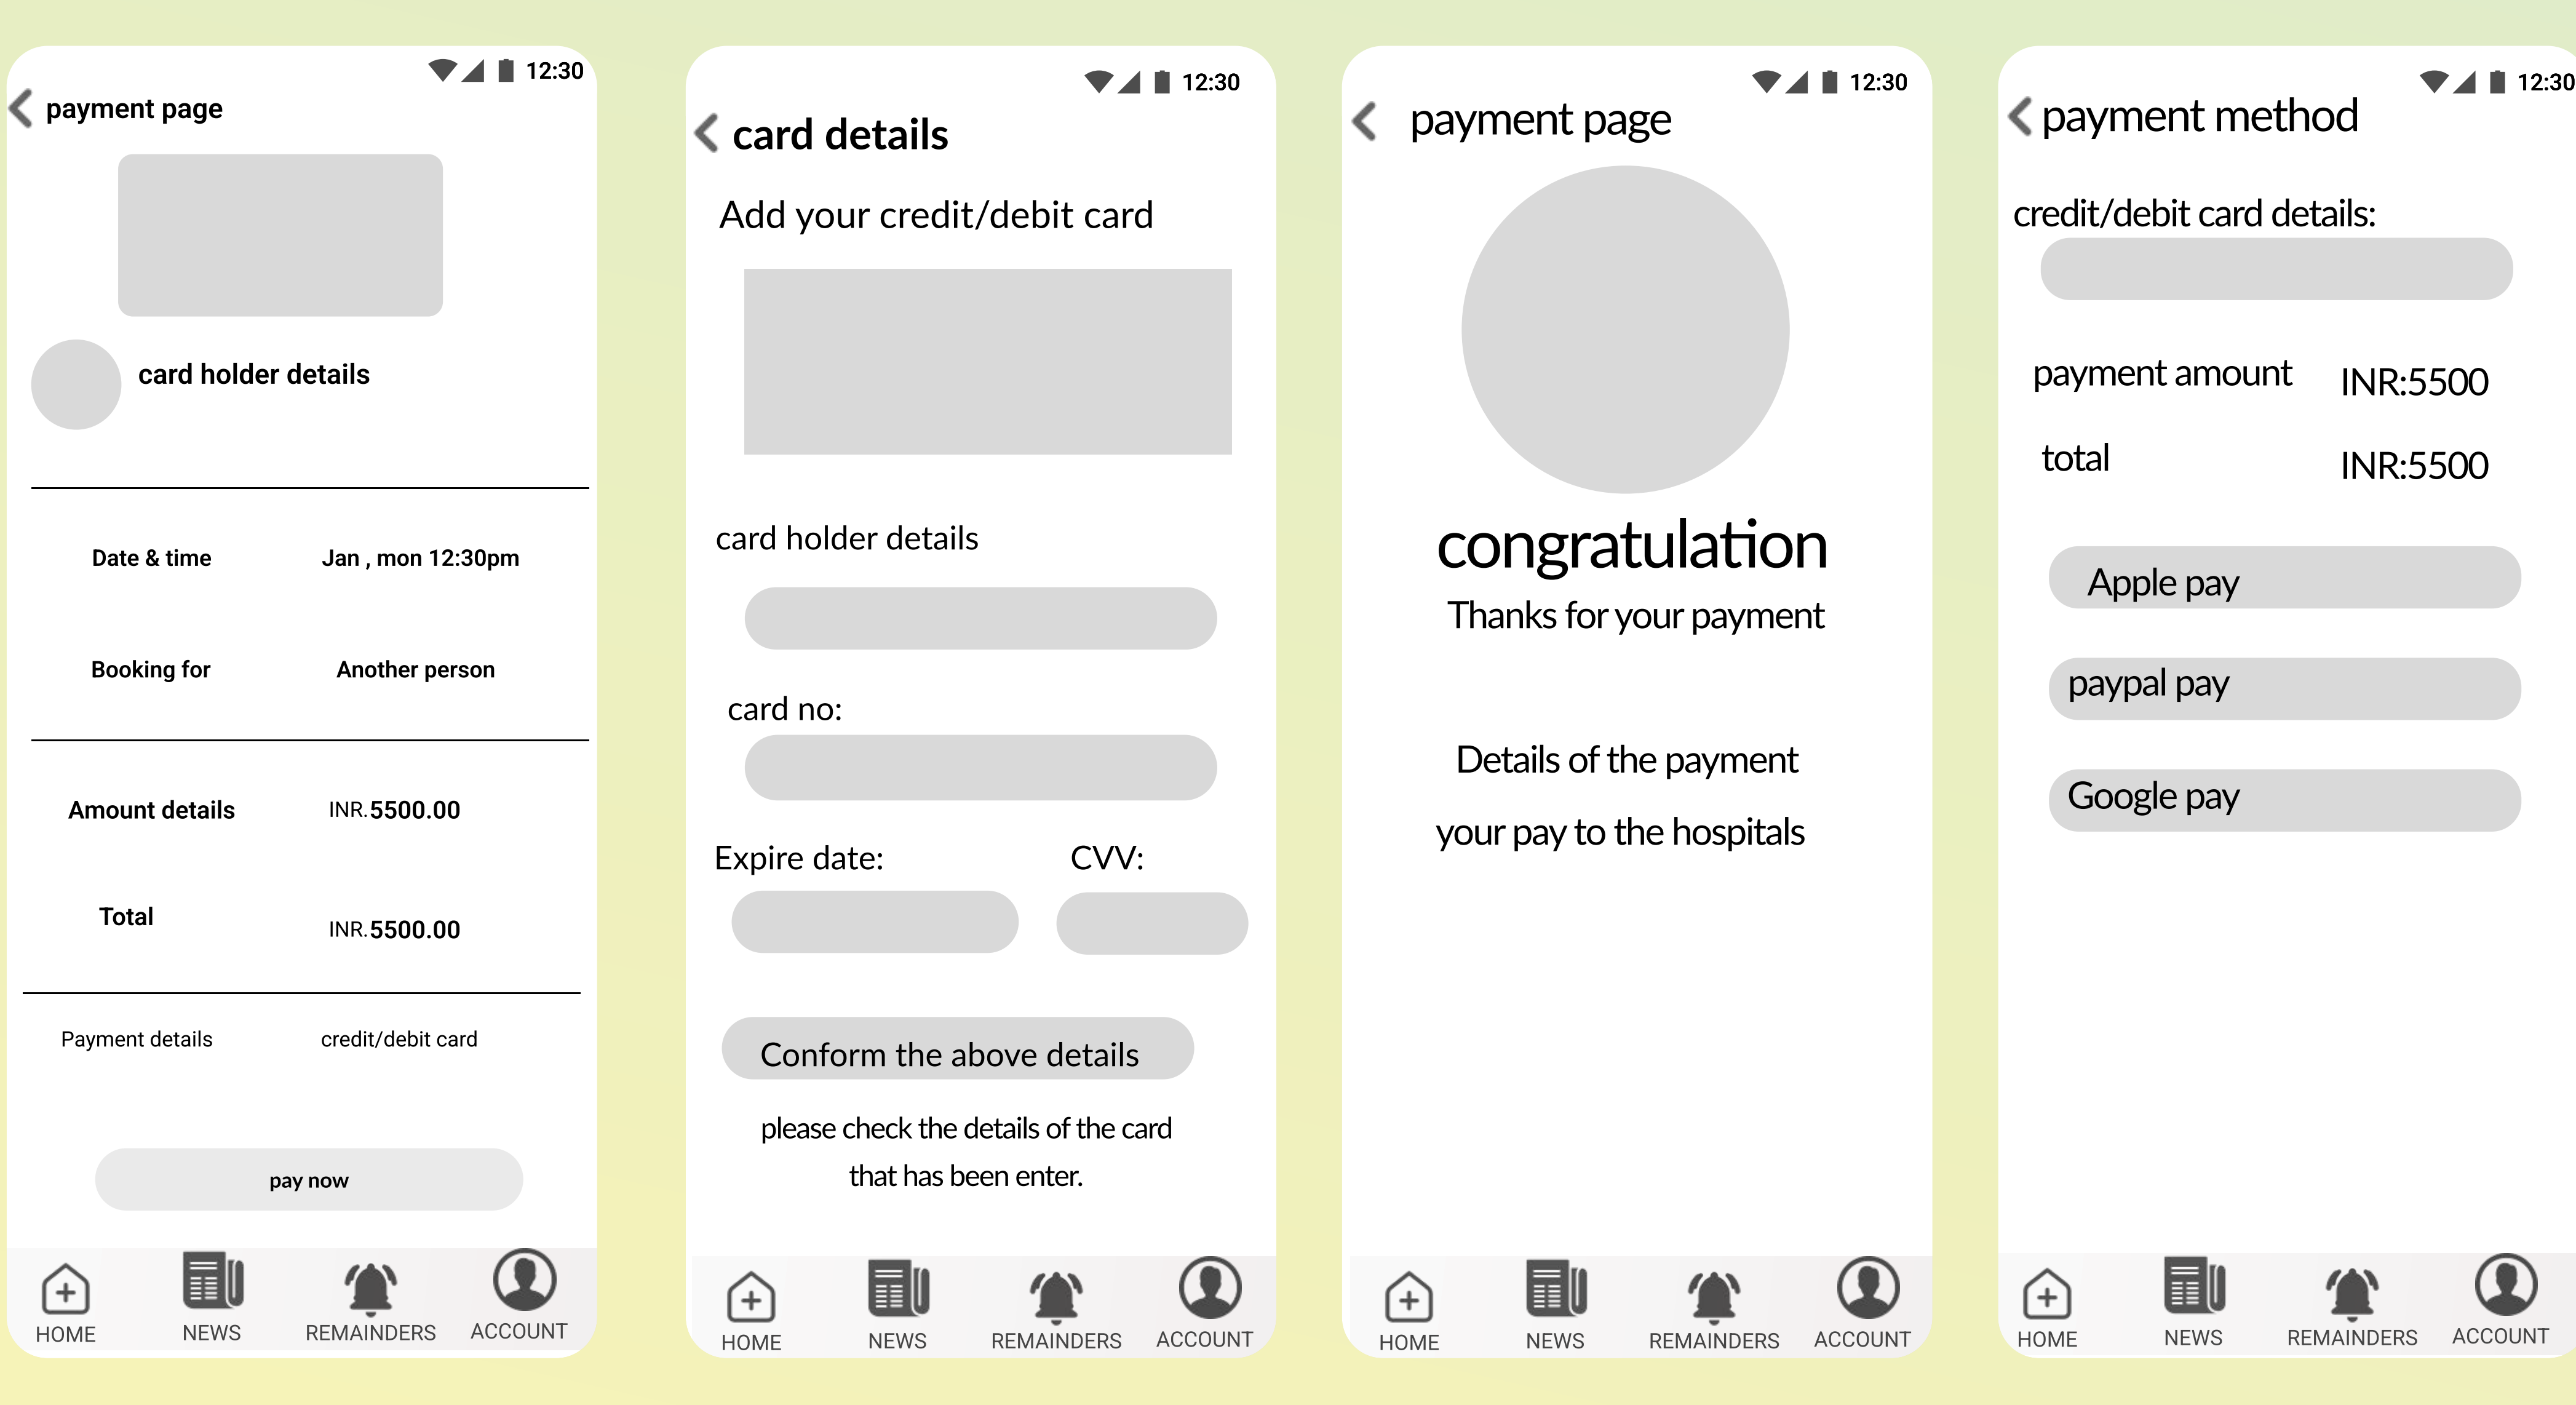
12:30
payment page

card holder details

Date & time Jan , mon 12:30pm

Booking for Another person

Amount details INR.5500.00

Total INR.5500.00

Payment details credit/debit card

pay now

HOME NEWS REMAINDERS ACCOUNT

12:30
card details

Add your credit/debit card

card holder details

card no:

Expire date: CVV:

Conform the above details

please check the details of the card that has been enter.

HOME NEWS REMAINDERS ACCOUNT

12:30
payment page

congratulation
Thanks for your payment

Details of the payment

your pay to the hospitals

HOME NEWS REMAINDERS ACCOUNT

12:30
payment method

credit/debit card details:

payment amount INR:5500

total INR:5500

Apple pay

paypal pay

Google pay

HOME NEWS REMAINDERS ACCOUNT